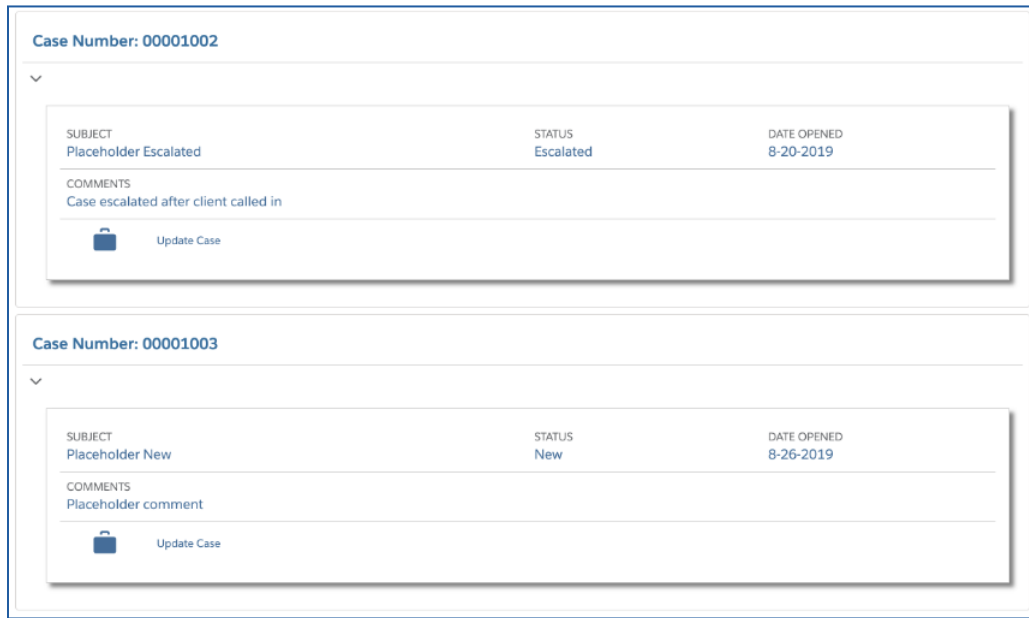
Case Number: 00001002

SUBJECT
Placeholder Escalated

STATUS
Escalated

DATE OPENED
8-20-2019

COMMENTS
Case escalated after client called in

Update Case

Case Number: 00001003

SUBJECT
Placeholder New

STATUS
New

DATE OPENED
8-26-2019

COMMENTS
Placeholder comment

Update Case